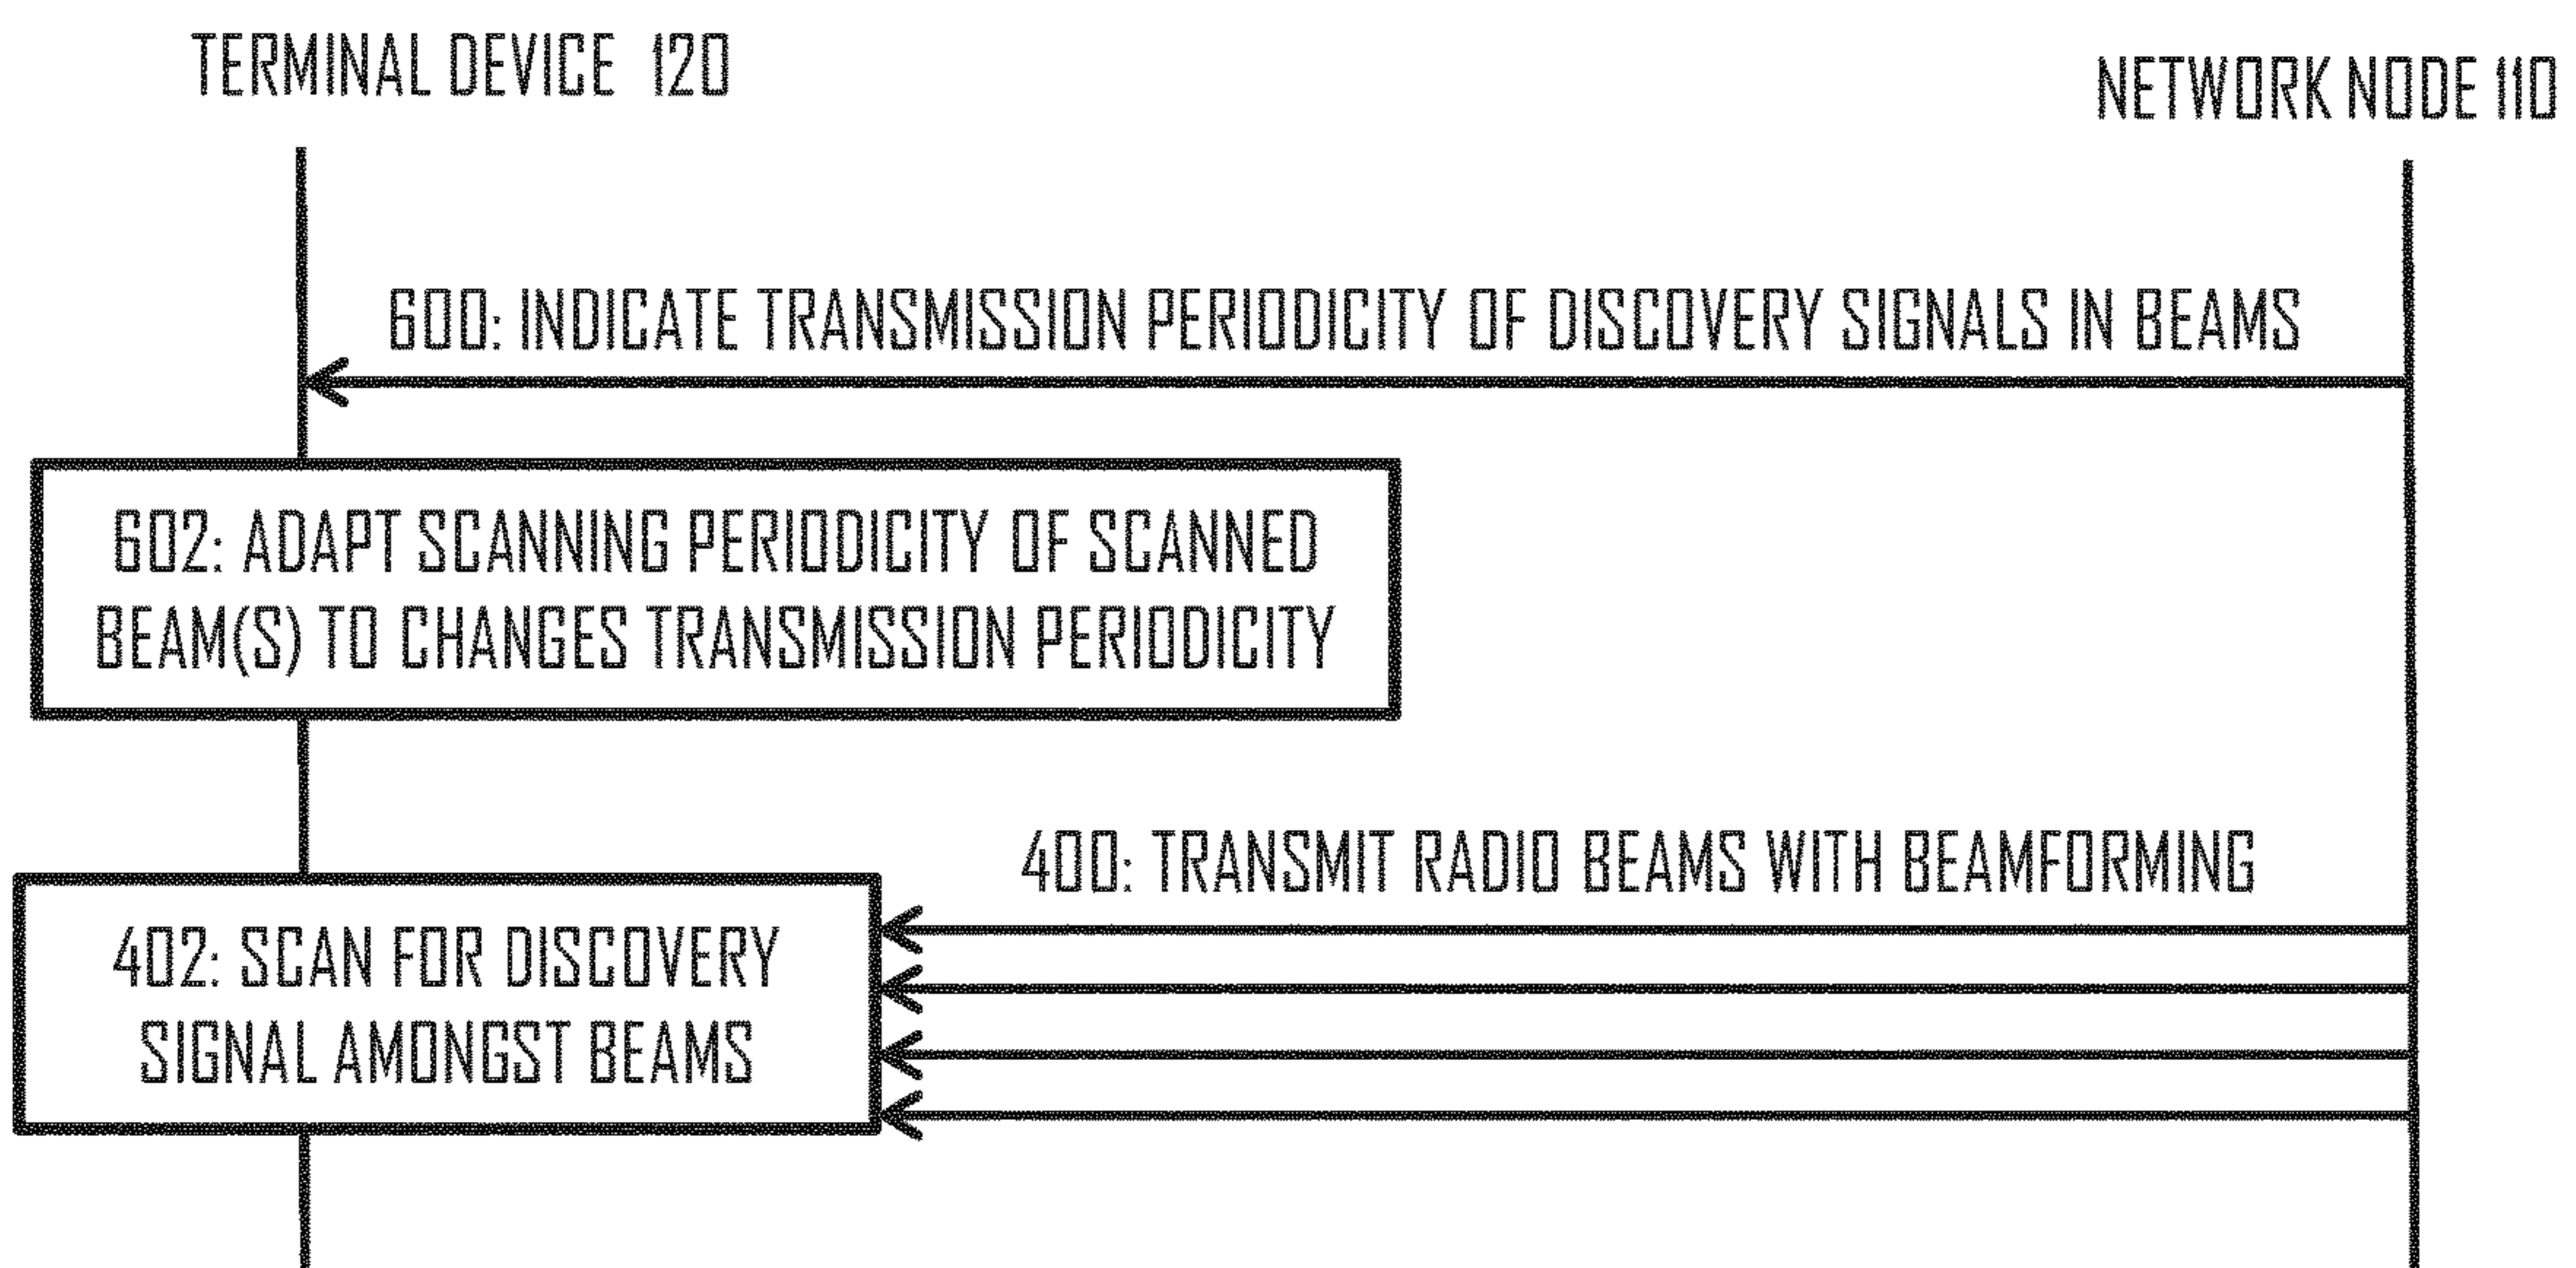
TERMINAL DEVICE 120

NETWORK NODE 110

600: INDICATE TRANSMISSION PERIODICITY OF DISCOVERY SIGNALS IN BEAMS

602: ADAPT SCANNING PERIODICITY OF SCANNED BEAM(S) TO CHANGES TRANSMISSION PERIODICITY

400: TRANSMIT RADIO BEAMS WITH BEAMFORMING

402: SCAN FOR DISCOVERY SIGNAL AMONGST BEAMS